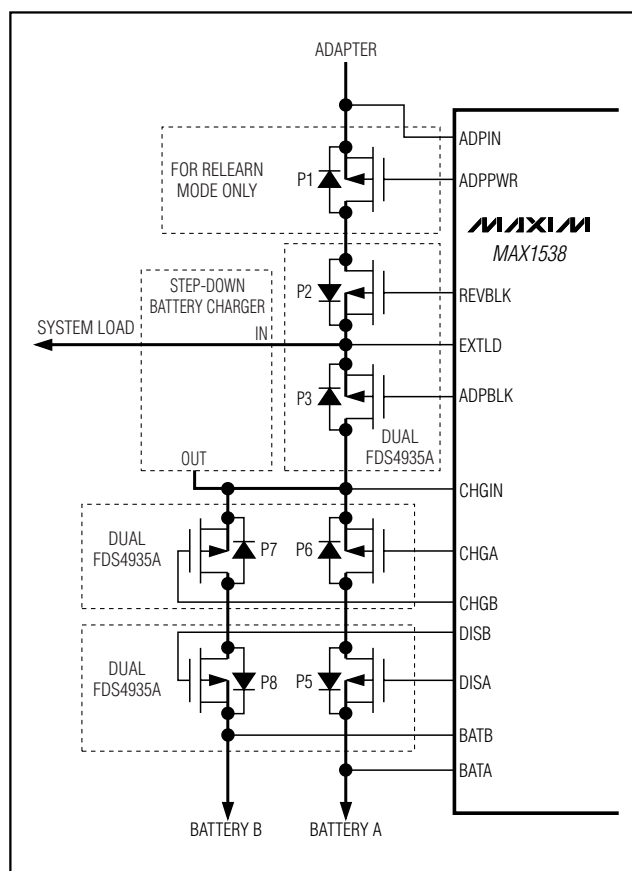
ADAPTER
ADPIN
FOR RELEARN MODE ONLY
P1
ADPPWR
MAXIM
MAX1538
STEP-DOWN BATTERY CHARGER
P2
REVBLK
SYSTEM LOAD
IN
EXTLD
P3
ADPBLK
DUAL FDS4935A
OUT
CHGIN
DUAL FDS4935A
P7
P6
CHGA
CHGB
DISB
DUAL FDS4935A
P8
P5
DISA
BATB
BATA
BATTERY B
BATTERY A